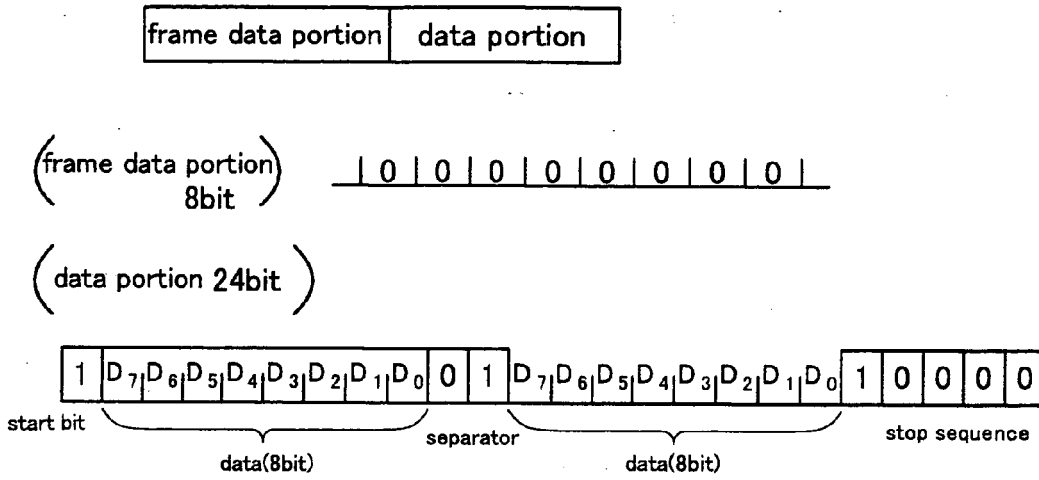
| frame data portion | data portion |
|---|---|

(frame data portion 8bit)

| 0 | 0 | 0 | 0 | 0 | 0 | 0 | 0 |
|---|---|---|---|---|---|---|---|

(data portion 24bit)

| 1 | $D_7$ | $D_6$ | $D_5$ | $D_4$ | $D_3$ | $D_2$ | $D_1$ | $D_0$ | 0 | 1 | $D_7$ | $D_6$ | $D_5$ | $D_4$ | $D_3$ | $D_2$ | $D_1$ | $D_0$ | 1 | 0 | 0 | 0 | 0 |
|---|---|---|---|---|---|---|---|---|---|---|---|---|---|---|---|---|---|---|---|---|---|---|---|

start bit

data(8bit)

separator

data(8bit)

stop sequence